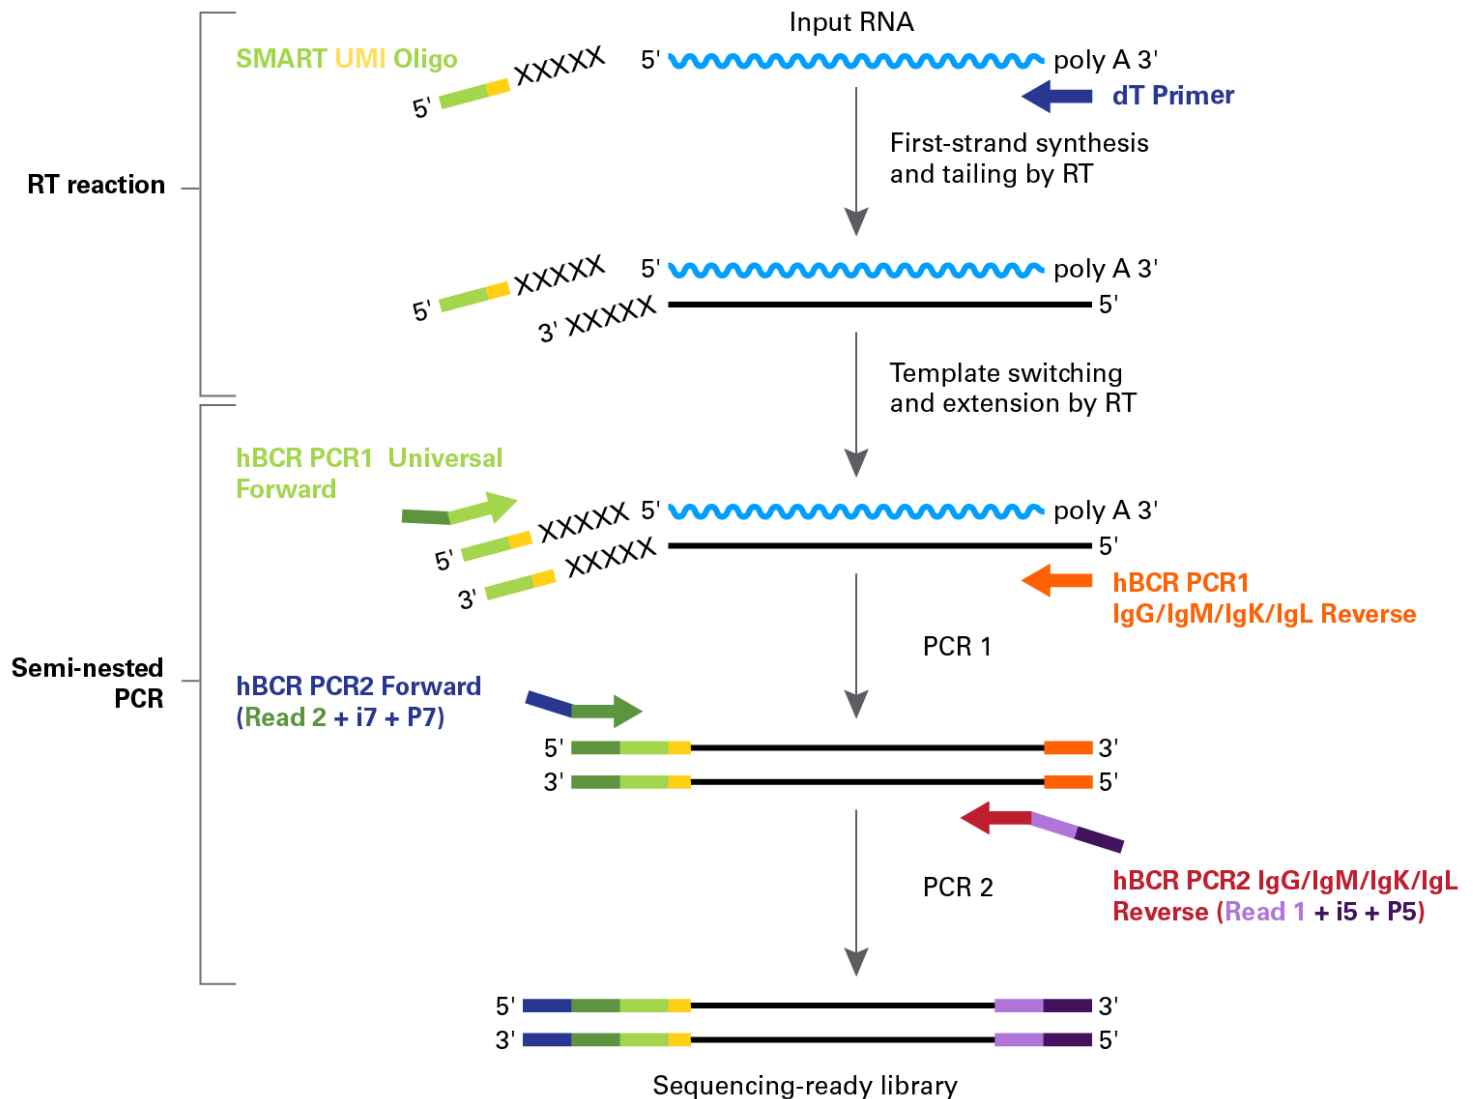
RT reaction

Semi-nested PCR

Input RNA

SMART UMI Oligo

5' XXXXX

5' poly A 3'

dT Primer

First-strand synthesis and tailing by RT

5' XXXXX

5' poly A 3'

3' XXXXX

5'

Template switching and extension by RT

hBCR PCR1 Universal Forward

5' XXXXX

5' poly A 3'

3' XXXXX

5'

hBCR PCR1 IgG/IgM/IgK/IgL Reverse

PCR 1

hBCR PCR2 Forward (Read 2 + i7 + P7)

5' 3'

3' 5'

hBCR PCR2 IgG/IgM/IgK/IgL Reverse (Read 1 + i5 + P5)

PCR 2

5' 3'

3' 5'

Sequencing-ready library